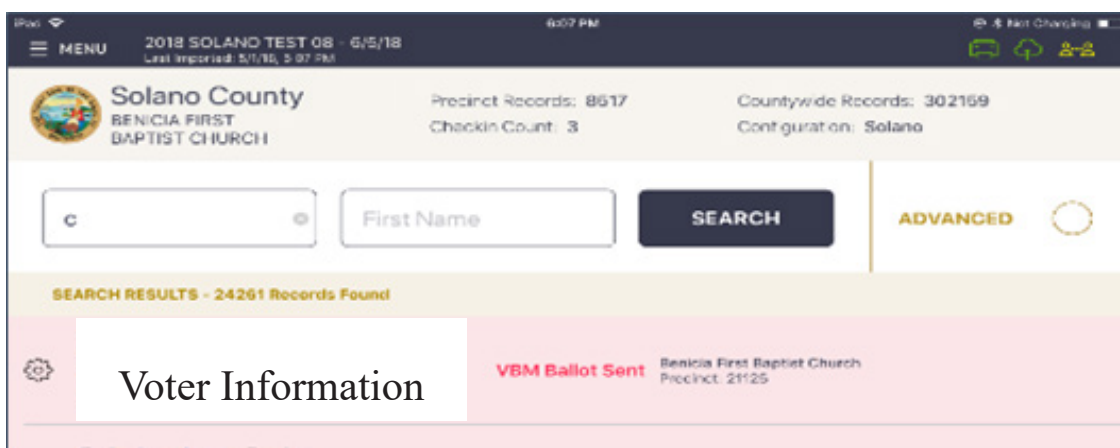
iPad 6:07 PM Not Charging

MENU 2018 SOLANO TEST 08 - 6/5/18
Last imported: 5/1/18, 5:07 PM

Solano County
BENICIA FIRST BAPTIST CHURCH

Precinct Records: 8617
Checkin Count: 3

Countywide Records: 302159
Configuration: Solano

C

First Name

SEARCH

ADVANCED

SEARCH RESULTS - 24261 Records Found

Voter Information

VBM Ballot Sent

Benicia First Baptist Church
Precinct: 21125